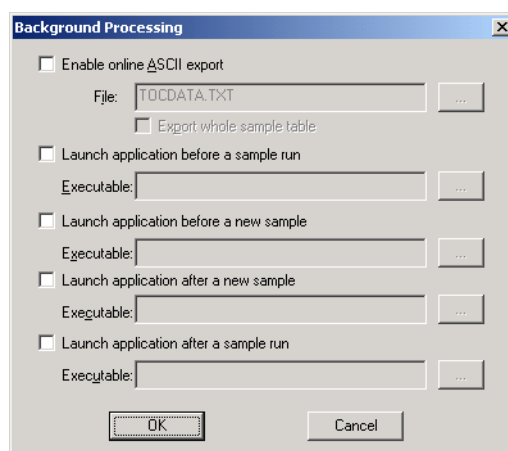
Background Processing

Enable online ASCII export

File: TOCDATA.TXT ...

Export whole sample table

Launch application before a sample run

Executable: ...

Launch application before a new sample

Executable: ...

Launch application after a new sample

Executable: ...

Launch application after a sample run

Executable: ...

OK Cancel